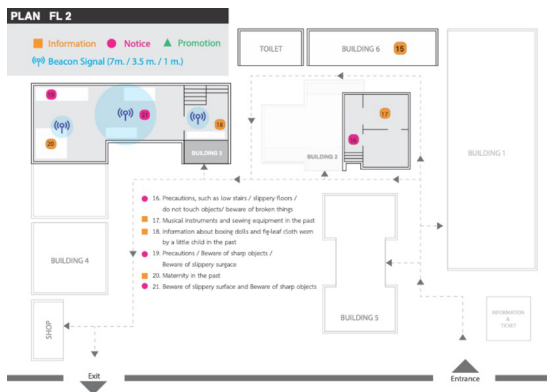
PLAN FL 2

Information Notice Promotion

Beacon Signal (7m. / 3.5 m. / 1 m.)

TOILET

BUILDING 6

15

19

21

18

20

BUILDING 3

16

17

BUILDING 2

BUILDING 1

16. Precautions, such as low stairs / slippery floors / do not touch objects/ beware of broken things

17. Musical instruments and sewing equipment in the past

18. Information about boxing dolls and fig-leaf cloth worn by a little child in the past

19. Precautions / Beware of sharp objects / Beware of slippery surface

20. Maternity in the past

21. Beware of slippery surface and Beware of sharp objects

BUILDING 4

BUILDING 5

SHOP

INFORMATION & TICKET

Exit

Entrance